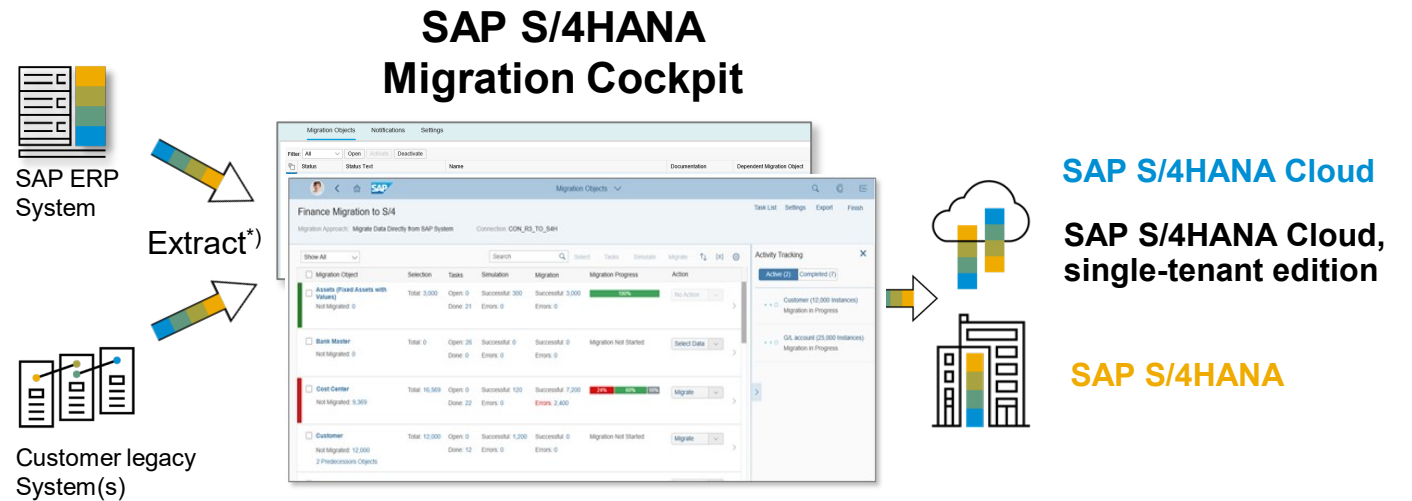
SAP S/4HANA
Migration Cockpit

SAP ERP System

Extract*)

Customer legacy System(s)

Migration Objects Notifications Settings

Filter: All Open Activate Deactivate

Status Status Text Name Documentation Dependent Migration Object

SAP Migration Objects

Finance Migration to S/4

Task List Settings Export Finish

Migration Approach: Migrate Data Directly from SAP System Connection: CON_R3_TO_S4H

Show All Search Select Tasks Simulate Migrate

Migration Object Selection Tasks Simulation Migration Migration Progress Action

Assets (Fixed Assets with Values) Not Migrated: 0 Total: 3,000 Open: 0 Done: 21 Successful: 300 Errors: 0 Successful: 3,000 Errors: 0 100% No Action

Bank Master Not Migrated: 0 Total: 0 Open: 26 Done: 0 Successful: 0 Errors: 0 Successful: 0 Errors: 0 Migration Not Started Select Data

Cost Center Not Migrated: 9,369 Total: 16,569 Open: 0 Done: 22 Successful: 120 Errors: 0 Successful: 7,200 Errors: 2,400 24% 60% 16% Migrate

Customer Not Migrated: 12,000 2 Predecessors Objects Total: 12,000 Open: 0 Done: 12 Successful: 1,200 Errors: 0 Successful: 0 Errors: 0 Migration Not Started Migrate

Activity Tracking
Active (2) Completed (7)
Customer (12,000 Instances) Migration in Progress
G/L account (25,000 Instances) Migration in Progress

SAP S/4HANA Cloud

SAP S/4HANA Cloud, single-tenant edition

SAP S/4HANA